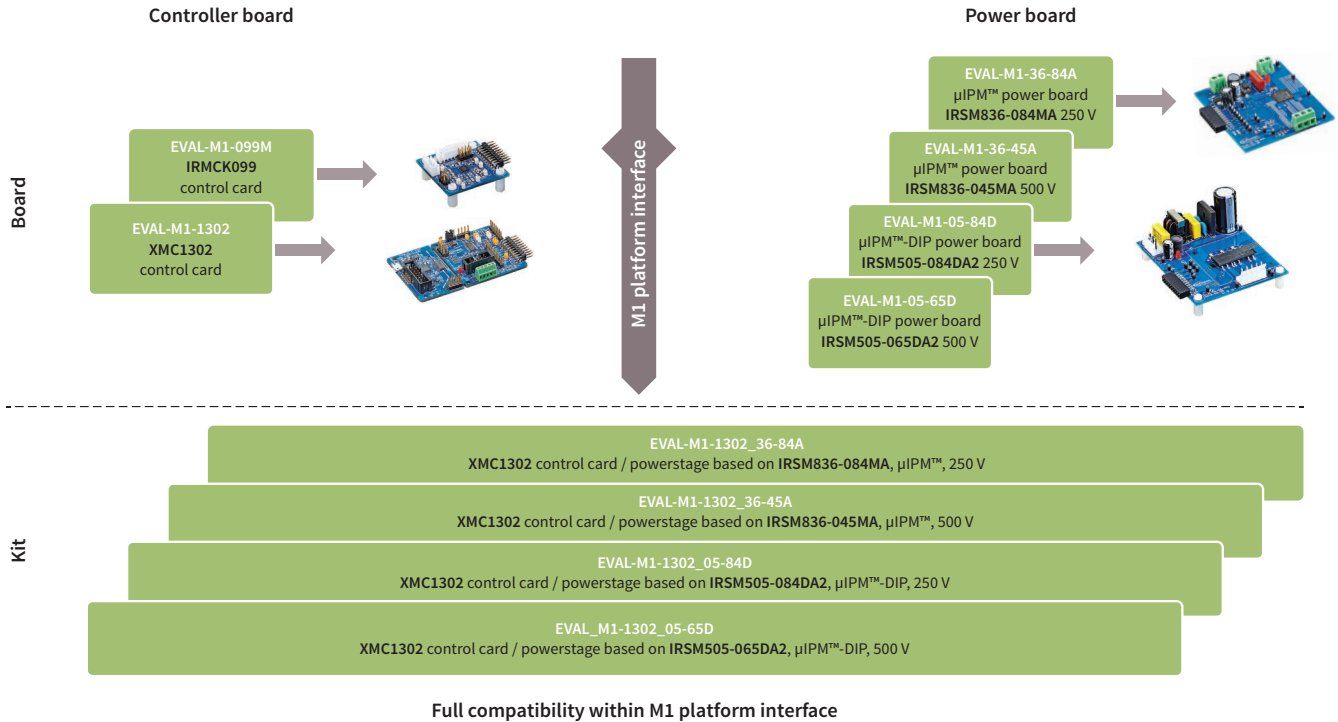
Controller board

Power board

Board

EVAL-M1-099M
IRMCK099
control card

EVAL-M1-1302
XMC1302
control card

M1 platform interface

EVAL-M1-36-84A
µIPM™ power board
IRSM836-084MA 250 V

EVAL-M1-36-45A
µIPM™ power board
IRSM836-045MA 500 V

EVAL-M1-05-84D
µIPM™-DIP power board
IRSM505-084DA2 250 V

EVAL-M1-05-65D
µIPM™-DIP power board
IRSM505-065DA2 500 V

Kit

EVAL-M1-1302_36-84A
XMC1302 control card / powerstage based on IRSM836-084MA, µIPM™, 250 V

EVAL-M1-1302_36-45A
XMC1302 control card / powerstage based on IRSM836-045MA, µIPM™, 500 V

EVAL-M1-1302_05-84D
XMC1302 control card / powerstage based on IRSM505-084DA2, µIPM™-DIP, 250 V

EVAL_M1-1302_05-65D
XMC1302 control card / powerstage based on IRSM505-065DA2, µIPM™-DIP, 500 V

Full compatibility within M1 platform interface